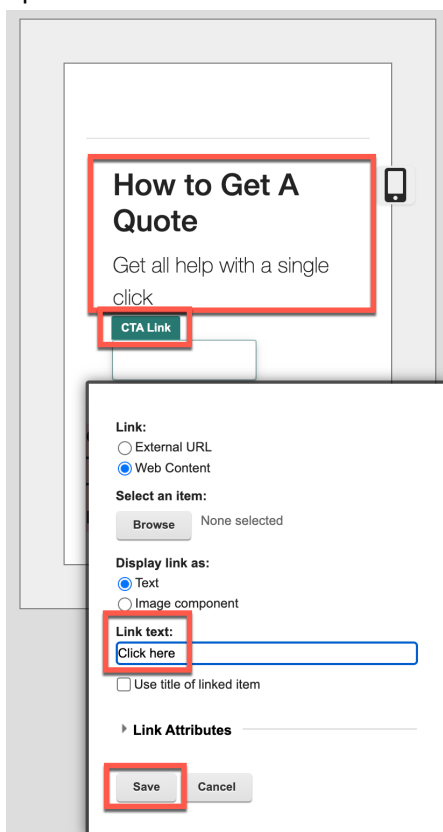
How to Get A Quote

Get all help with a single click

CTA Link

Link:
External URL
Web Content

Select an item:
Browse None selected

Display link as:
Text
Image component

Link text:
Click here

Use title of linked item

Link Attributes

Save Cancel